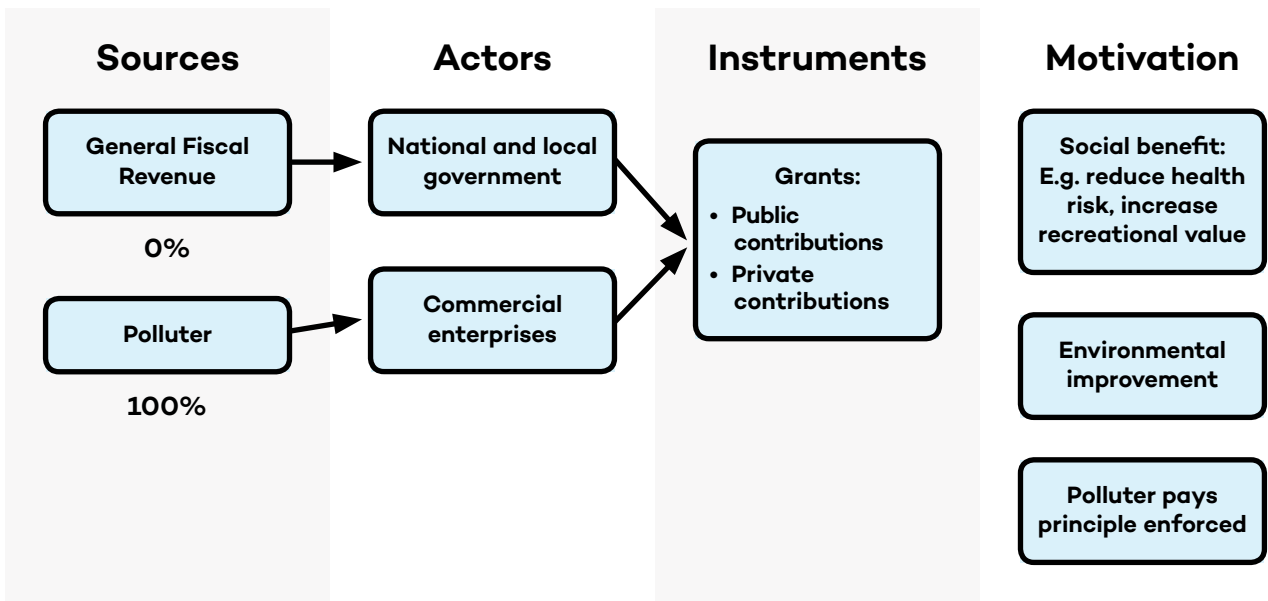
Sources

General Fiscal Revenue

0%

Polluter

100%

Actors

National and local government

Commercial enterprises

Instruments

Grants:

- Public contributions
- Private contributions

Motivation

Social benefit: E.g. reduce health risk, increase recreational value

Environmental improvement

Polluter pays principle enforced